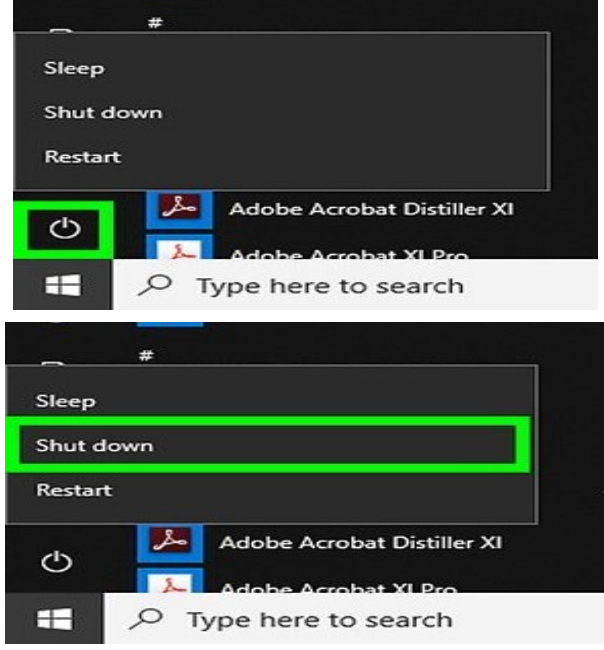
#

Sleep

Shut down

Restart

Adobe Acrobat Distiller XI

Adobe Acrobat XI Pro

Type here to search

#

Sleep

Shut down

Restart

Adobe Acrobat Distiller XI

Adobe Acrobat XI Pro

Type here to search